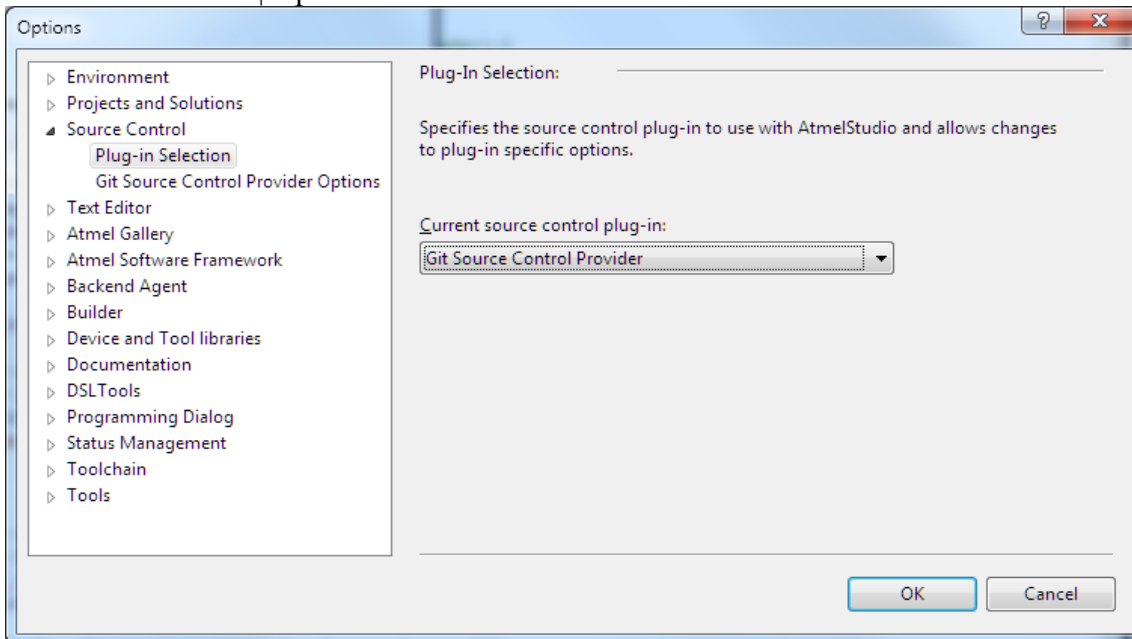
Options

?
X

Environment
Projects and Solutions
Source Control
Plug-in Selection
Git Source Control Provider Options
Text Editor
Atmel Gallery
Atmel Software Framework
Backend Agent
Builder
Device and Tool libraries
Documentation
DSLTools
Programming Dialog
Status Management
Toolchain
Tools

Plug-In Selection:

Specifies the source control plug-in to use with AtmelStudio and allows changes to plug-in specific options.

Current source control plug-in:

Git Source Control Provider

OK
Cancel